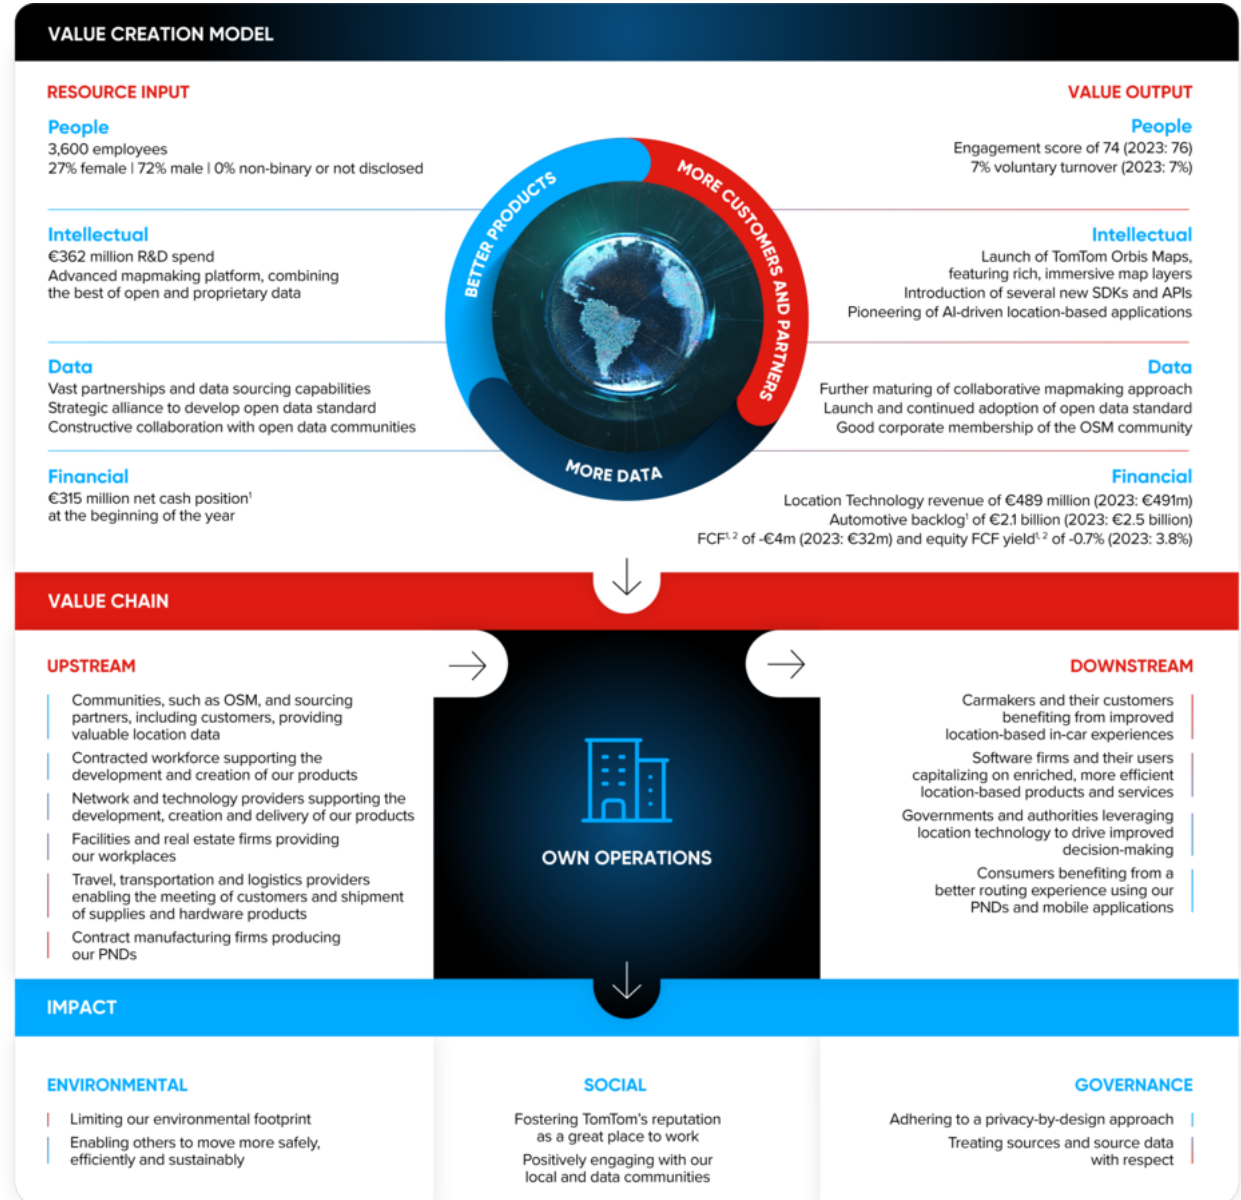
VALUE CREATION MODEL

RESOURCE INPUT

People
3,600 employees
27% female | 72% male | 0% non-binary or not disclosed

Intellectual
€362 million R&D spend
Advanced mapmaking platform, combining the best of open and proprietary data

Data
Vast partnerships and data sourcing capabilities
Strategic alliance to develop open data standard
Constructive collaboration with open data communities

Financial
€315 million net cash position$^1$ at the beginning of the year

BETTER PRODUCTS
MORE CUSTOMERS AND PARTNERS
MORE DATA

VALUE OUTPUT

People
Engagement score of 74 (2023: 76)
7% voluntary turnover (2023: 7%)

Intellectual
Launch of TomTom Orbis Maps, featuring rich, immersive map layers
Introduction of several new SDKs and APIs
Pioneering of AI-driven location-based applications

Data
Further maturing of collaborative mapmaking approach
Launch and continued adoption of open data standard
Good corporate membership of the OSM community

Financial
Location Technology revenue of €489 million (2023: €491m)
Automotive backlog$^1$ of €2.1 billion (2023: €2.5 billion)
FCF$^{1,2}$ of -€4m (2023: €32m) and equity FCF yield$^{1,2}$ of -0.7% (2023: 3.8%)

VALUE CHAIN

UPSTREAM
Communities, such as OSM, and sourcing partners, including customers, providing valuable location data
Contracted workforce supporting the development and creation of our products
Network and technology providers supporting the development, creation and delivery of our products
Facilities and real estate firms providing our workplaces
Travel, transportation and logistics providers enabling the meeting of customers and shipment of supplies and hardware products
Contract manufacturing firms producing our PNDs

OWN OPERATIONS

DOWNSTREAM
Carmakers and their customers benefiting from improved location-based in-car experiences
Software firms and their users capitalizing on enriched, more efficient location-based products and services
Governments and authorities leveraging location technology to drive improved decision-making
Consumers benefiting from a better routing experience using our PNDs and mobile applications

IMPACT

ENVIRONMENTAL
Limiting our environmental footprint
Enabling others to move more safely, efficiently and sustainably

SOCIAL
Fostering TomTom's reputation as a great place to work
Positively engaging with our local and data communities

GOVERNANCE
Adhering to a privacy-by-design approach
Treating sources and source data with respect